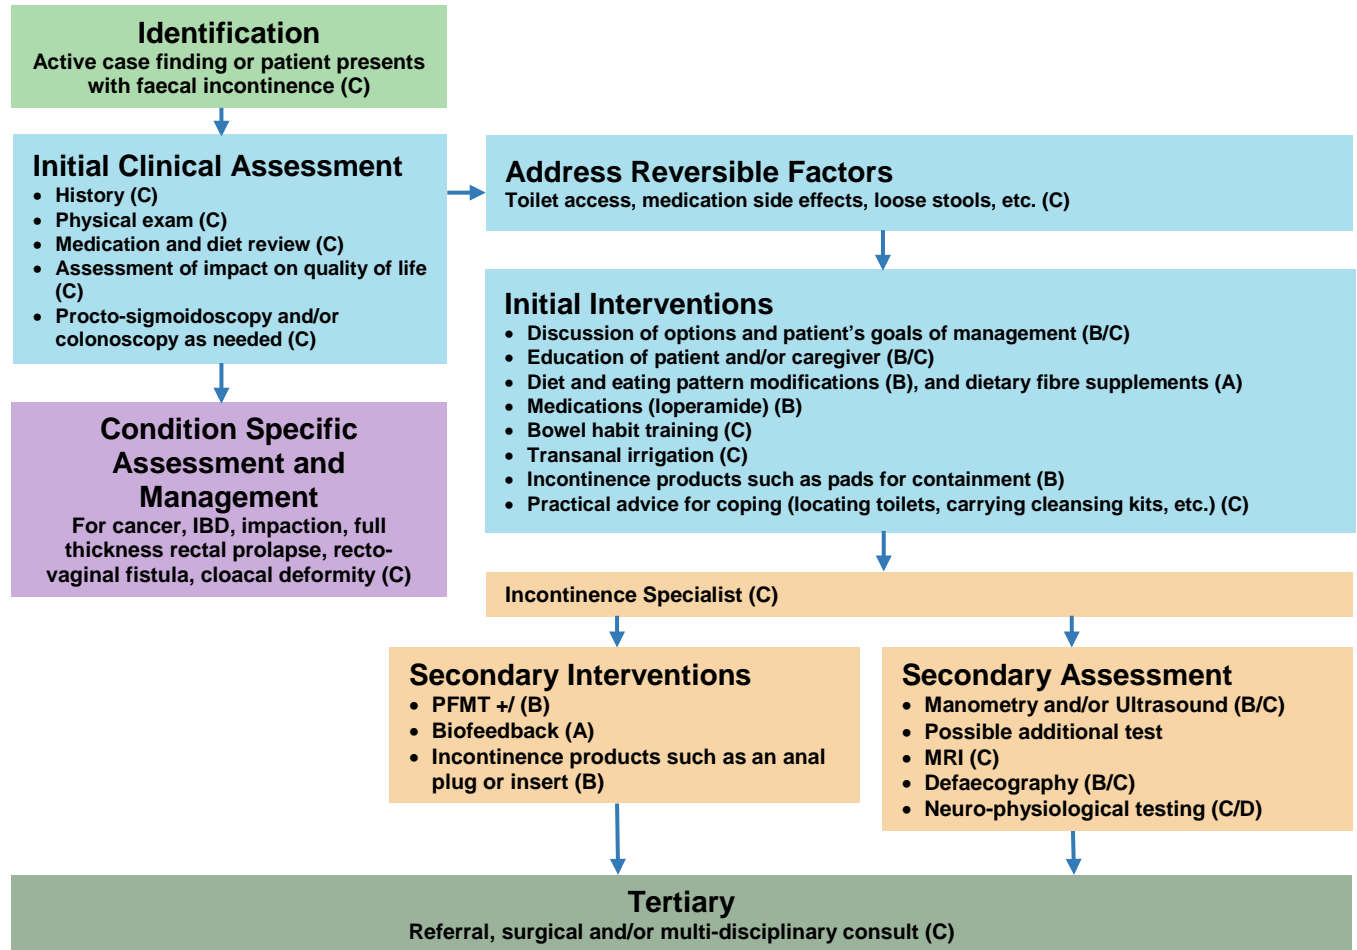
Identification
Active case finding or patient presents with faecal incontinence (C)

Initial Clinical Assessment
- History (C)
- Physical exam (C)
- Medication and diet review (C)
- Assessment of impact on quality of life (C)
- Procto-sigmoidoscopy and/or colonoscopy as needed (C)

Address Reversible Factors
Toilet access, medication side effects, loose stools, etc. (C)

Initial Interventions
- Discussion of options and patient's goals of management (B/C)
- Education of patient and/or caregiver (B/C)
- Diet and eating pattern modifications (B), and dietary fibre supplements (A)
- Medications (loperamide) (B)
- Bowel habit training (C)
- Transanal irrigation (C)
- Incontinence products such as pads for containment (B)
- Practical advice for coping (locating toilets, carrying cleansing kits, etc.) (C)

Condition Specific Assessment and Management
For cancer, IBD, impaction, full thickness rectal prolapse, recto-vaginal fistula, cloacal deformity (C)

Incontinence Specialist (C)

Secondary Interventions
- PFMT +/ (B)
- Biofeedback (A)
- Incontinence products such as an anal plug or insert (B)

Secondary Assessment
- Manometry and/or Ultrasound (B/C)
- Possible additional test
- MRI (C)
- Defaecography (B/C)
- Neuro-physiological testing (C/D)

Tertiary
Referral, surgical and/or multi-disciplinary consult (C)